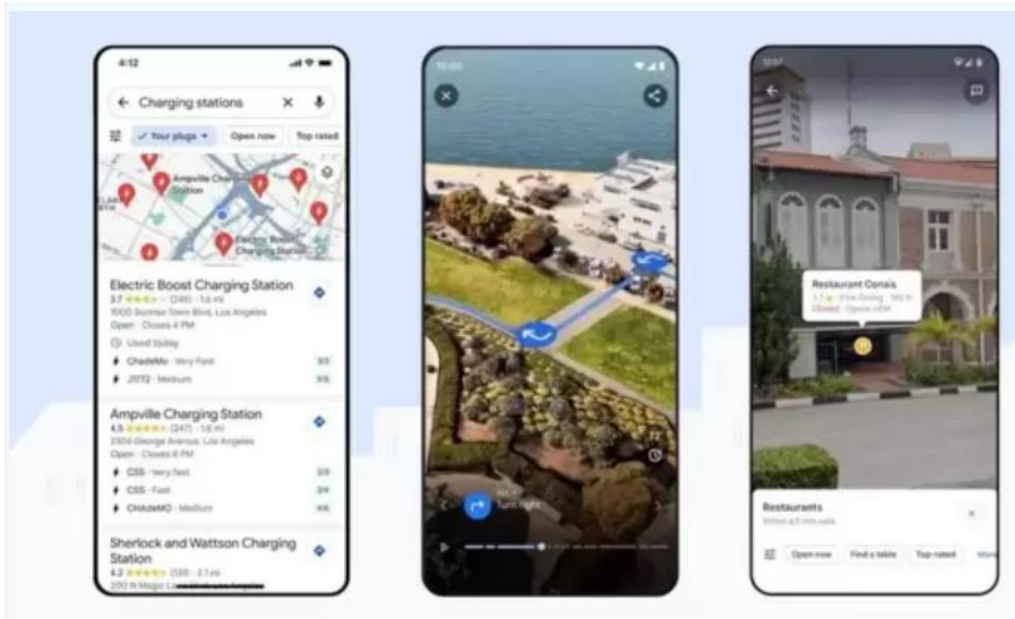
4:12

Charging stations

Your plugs

Open now

Top rated

Ampville Charging Station

Electric Boost Charging Station

Electric Boost Charging Station

3.7 (248) · 1.6 mi

1000 Sunrise Town Blvd, Los Angeles

Open · Closes 4 PM

Used today

ChadeMo · Very Fast 2/3

J1772 · Medium 1/5

Ampville Charging Station

4.5 (247) · 1.8 mi

2304 George Avenue, Los Angeles

Open · Closes 8 PM

CSS · Very fast 2/3

CSS · Fast 2/4

CHAdeMO · Medium 4/6

Sherlock and Wattson Charging Station

4.2 (339) · 2.1 mi

200 N Magic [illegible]

10:00

Turn right

12:57

Restaurant Consis

3.7 · Fine Dining · 160 ft

Closed · Opens 5PM

Restaurants

Within a 5 min walk

Open now

Find a table

Top rated

More